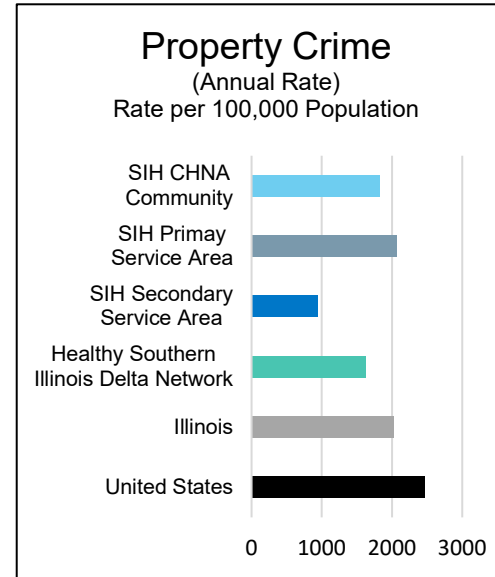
Property Crime
(Annual Rate)
Rate per 100,000 Population

SIH CHNA Community
SIH Primay Service Area
SIH Secondary Service Area
Healthy Southern Illinois Delta Network
Illinois
United States

0
1000
2000
3000